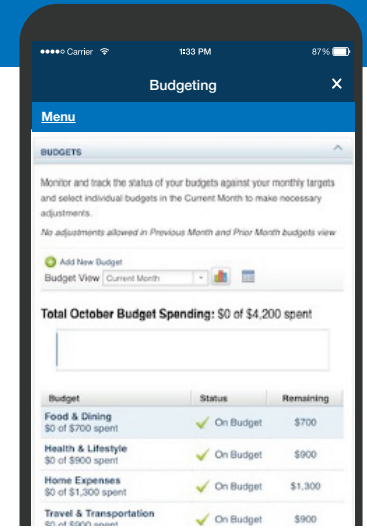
●●●●○ Carrier

1:33 PM

87%

Budgeting

Menu

BUDGETS

Monitor and track the status of your budgets against your monthly targets and select individual budgets in the Current Month to make necessary adjustments.

No adjustments allowed in Previous Month and Prior Month budgets view

Add New Budget

Budget View Current Month

Total October Budget Spending: $0 of $4,200 spent

| Budget | Status | Remaining |
|---|---|---|
| Food & Dining $0 of $700 spent | On Budget | $700 |
| Health & Lifestyle $0 of $900 spent | On Budget | $900 |
| Home Expenses $0 of $1,300 spent | On Budget | $1,300 |
| Travel & Transportation $0 of $900 spent | On Budget | $900 |